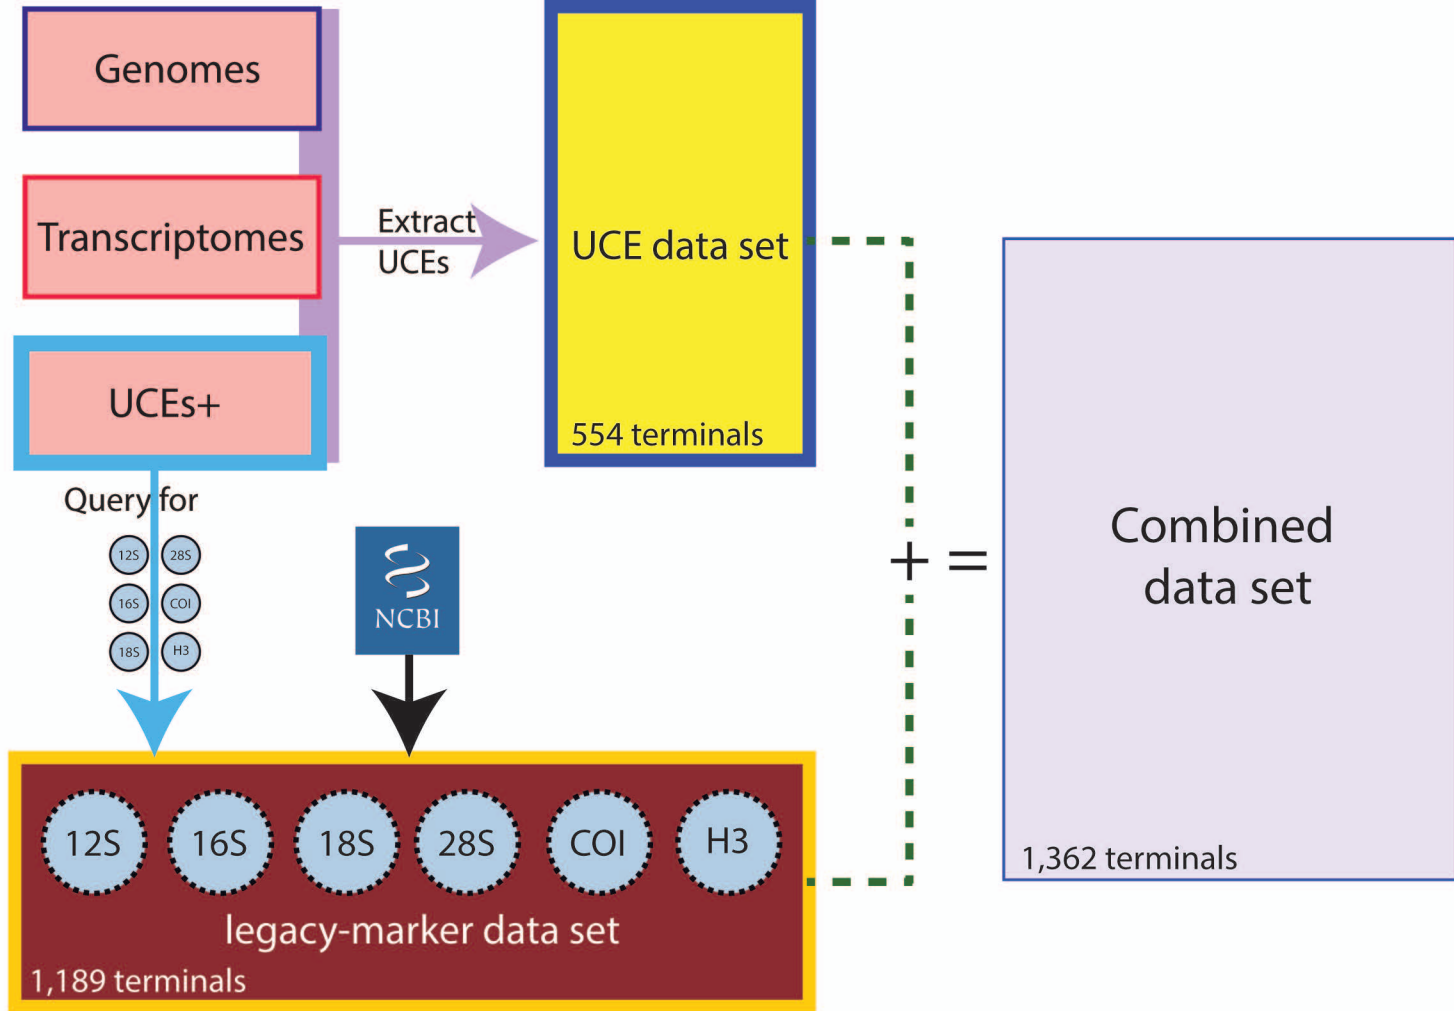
Genomes

Transcriptomes

UCEs+

Extract UCEs

UCE data set

554 terminals

Query for

12S 28S
16S COI
18S H3

NCBI

+ =

Combined data set

1,362 terminals

12S 16S 18S 28S COI H3

legacy-marker data set

1,189 terminals